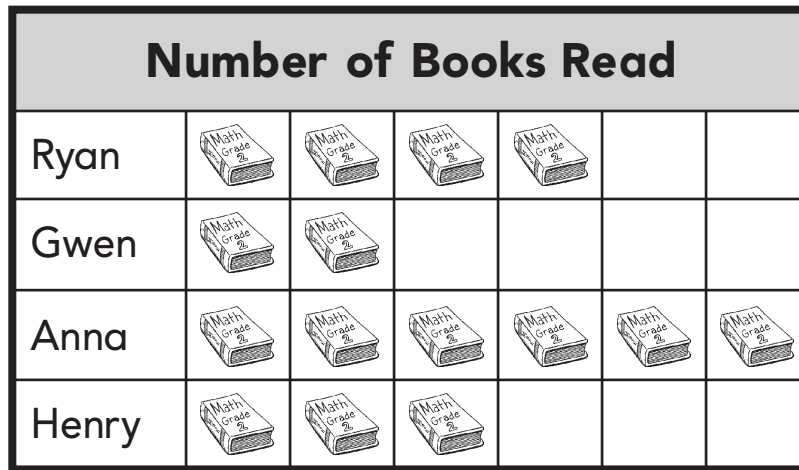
Number of Books Read

| Ryan | Math Grade 2 | Math Grade 2 | Math Grade 2 | Math Grade 2 | | |
|---|---|---|---|---|---|---|
| Gwen | Math Grade 2 | Math Grade 2 | | | | |
| Anna | Math Grade 2 | Math Grade 2 | Math Grade 2 | Math Grade 2 | Math Grade 2 | Math Grade 2 |
| Henry | Math Grade 2 | Math Grade 2 | Math Grade 2 | | | |